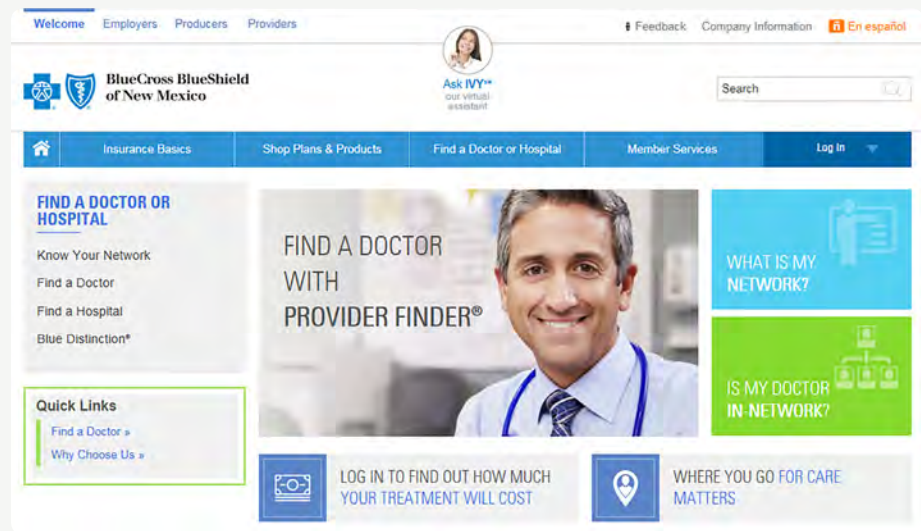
Welcome Employers Producers Providers

Feedback Company Information En español

BlueCross BlueShield of New Mexico

Ask IVY℠ our virtual assistant

Search

Insurance Basics Shop Plans & Products Find a Doctor or Hospital Member Services Log In

FIND A DOCTOR OR HOSPITAL

Know Your Network

Find a Doctor

Find a Hospital

Blue Distinction®

Quick Links

Find a Doctor »

Why Choose Us »

FIND A DOCTOR WITH PROVIDER FINDER®

WHAT IS MY NETWORK?

IS MY DOCTOR IN-NETWORK?

LOG IN TO FIND OUT HOW MUCH YOUR TREATMENT WILL COST

WHERE YOU GO FOR CARE MATTERS